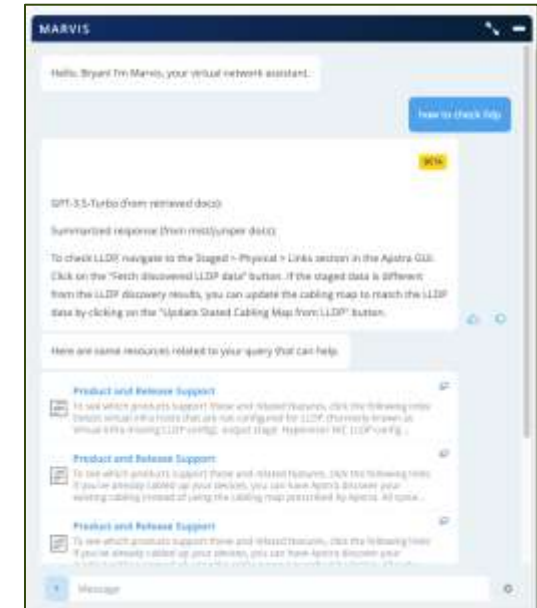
MARVIS

Hello, Bryant I'm Marvis, your virtual network assistant.

how to check lldp

BETA

GPT-3.5-Turbo (from retrieved docs):

Summarized response (from mist/juniper docs):

To check LLDP, navigate to the Staged > Physical > Links section in the Apstra GUI. Click on the "Fetch discovered LLDP data" button. If the staged data is different from the LLDP discovery results, you can update the cabling map to match the LLDP data by clicking on the "Update Stated Cabling Map from LLDP" button.

Here are some resources related to your query that can help.

Product and Release Support
To see which products support these and related features, click the following links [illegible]

Product and Release Support
To see which products support these and related features, click the following links If you've already cabled up your devices, you can have Apstra discover your existing cabling instead of using the cabling map prescribed by Apstra. All spine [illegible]

Product and Release Support
To see which products support these and related features, click the following links If you've already cabled up your devices, you can have Apstra discover your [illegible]

Message